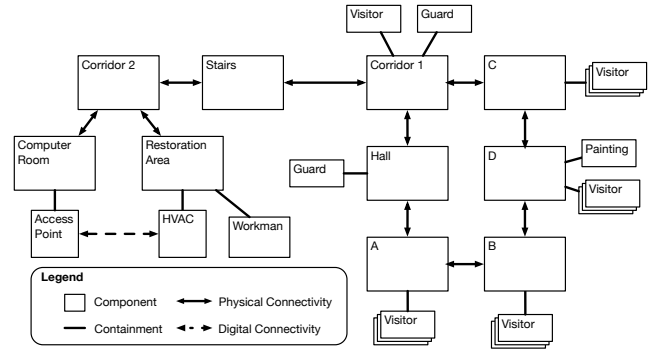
Visitor

Guard

Corridor 2

Stairs

Corridor 1

C

Visitor

Computer Room

Restoration Area

Hall

D

Painting

Guard

Visitor

Access Point

HVAC

Workman

A

B

Legend

Component

Physical Connectivity

Containment

Digital Connectivity

Visitor

Visitor